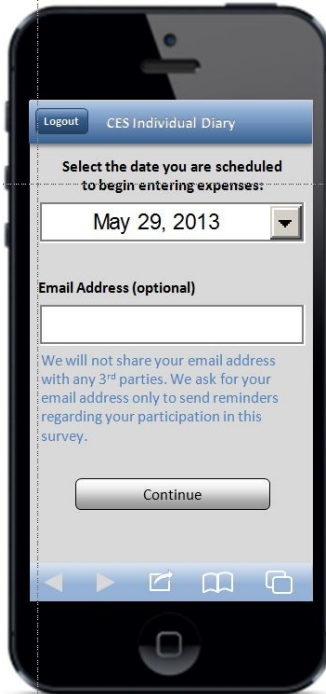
Logout CES Individual Diary

Select the date you are scheduled to begin entering expenses:

May 29, 2013

Email Address (optional)

We will not share your email address with any 3$^{rd}$ parties. We ask for your email address only to send reminders regarding your participation in this survey.

Continue